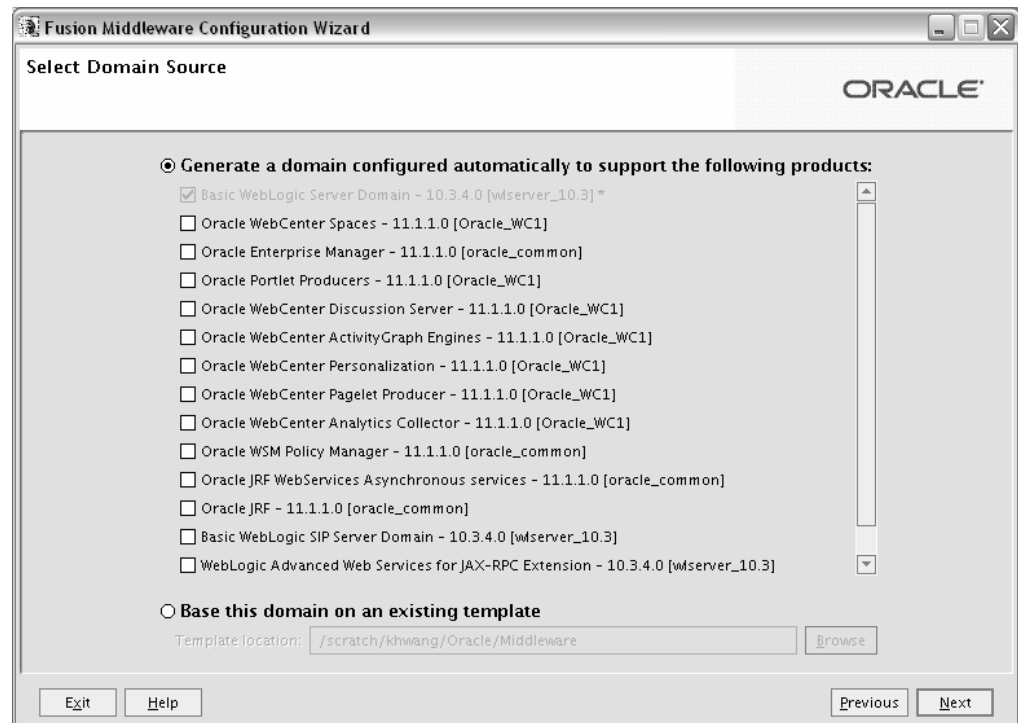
Fusion Middleware Configuration Wizard

Select Domain Source

ORACLE

Generate a domain configured automatically to support the following products:

Basic WebLogic Server Domain - 10.3.4.0 [wlserver_10.3] *

Oracle WebCenter Spaces - 11.1.1.0 [Oracle_WC1]

Oracle Enterprise Manager - 11.1.1.0 [oracle_common]

Oracle Portlet Producers - 11.1.1.0 [Oracle_WC1]

Oracle WebCenter Discussion Server - 11.1.1.0 [Oracle_WC1]

Oracle WebCenter ActivityGraph Engines - 11.1.1.0 [Oracle_WC1]

Oracle WebCenter Personalization - 11.1.1.0 [Oracle_WC1]

Oracle WebCenter Pagelet Producer - 11.1.1.0 [Oracle_WC1]

Oracle WebCenter Analytics Collector - 11.1.1.0 [Oracle_WC1]

Oracle WSM Policy Manager - 11.1.1.0 [oracle_common]

Oracle JRF WebServices Asynchronous services - 11.1.1.0 [oracle_common]

Oracle JRF - 11.1.1.0 [oracle_common]

Basic WebLogic SIP Server Domain - 10.3.4.0 [wlserver_10.3]

WebLogic Advanced Web Services for JAX-RPC Extension - 10.3.4.0 [wlserver_10.3]

Base this domain on an existing template

Template location: /scratch/khwang/Oracle/Middleware

Browse

Exit

Help

Previous

Next